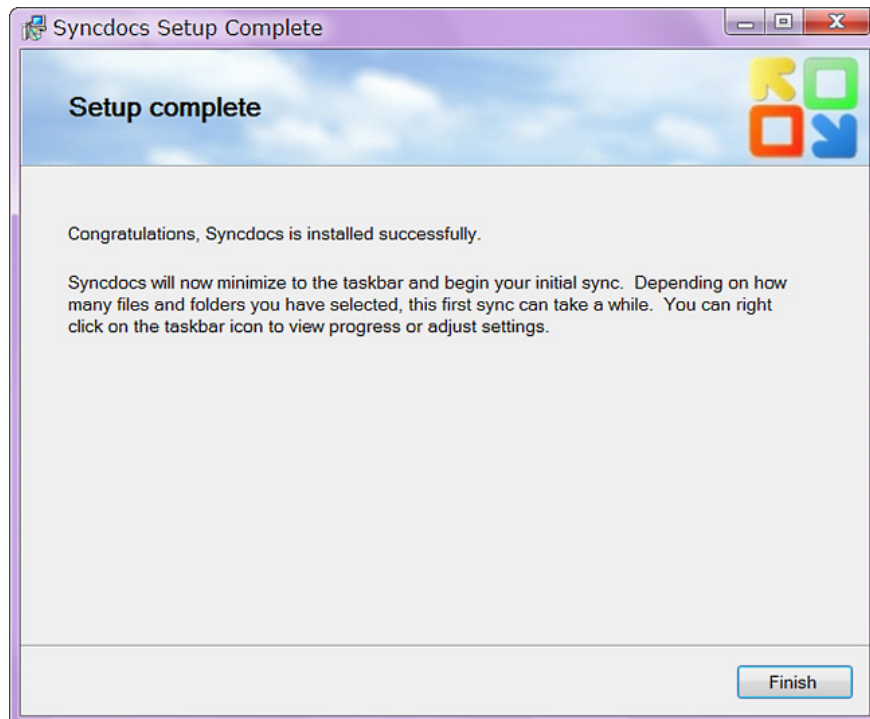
Syncdocs Setup Complete

Setup complete

Congratulations, Syncdocs is installed successfully.

Syncdocs will now minimize to the taskbar and begin your initial sync. Depending on how many files and folders you have selected, this first sync can take a while. You can right click on the taskbar icon to view progress or adjust settings.

Finish